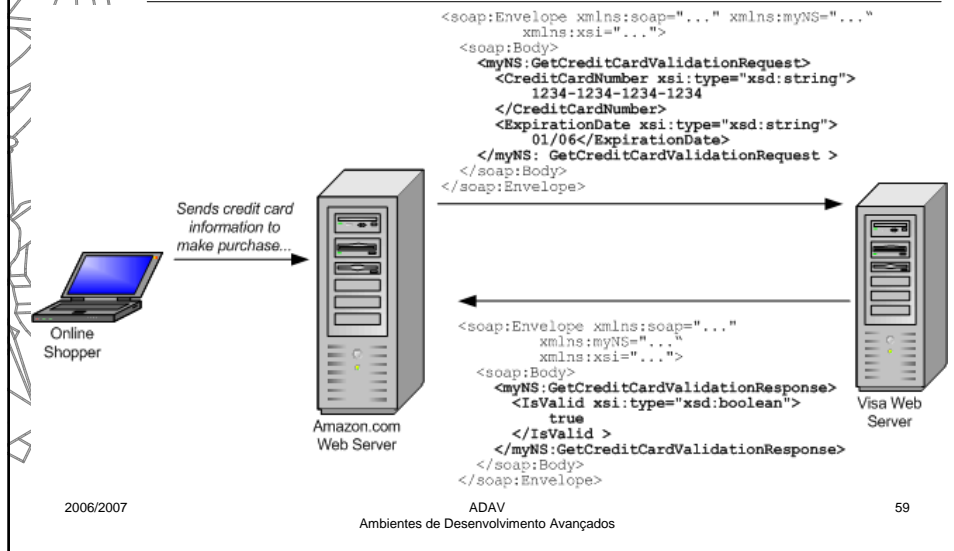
<soap:Envelope xmlns:soap="..." xmlns:myNS="..."
xmlns:xsi="...">
<soap:Body>
<myNS:GetCreditCardValidationRequest>
<CreditCardNumber xsi:type="xsd:string">
1234-1234-1234-1234
</CreditCardNumber>
<ExpirationDate xsi:type="xsd:string">
01/06</ExpirationDate>
</myNS: GetCreditCardValidationRequest >
</soap:Body>
</soap:Envelope>

Sends credit card information to make purchase...

Online Shopper

Amazon.com Web Server

Visa Web Server

<soap:Envelope xmlns:soap="..."
xmlns:myNS="..."
xmlns:xsi="...">
<soap:Body>
<myNS:GetCreditCardValidationResponse>
<IsValid xsi:type="xsd:boolean">
true
</IsValid >
</myNS:GetCreditCardValidationResponse>
</soap:Body>
</soap:Envelope>

2006/2007

ADAV
Ambientes de Desenvolvimento Avançados

59